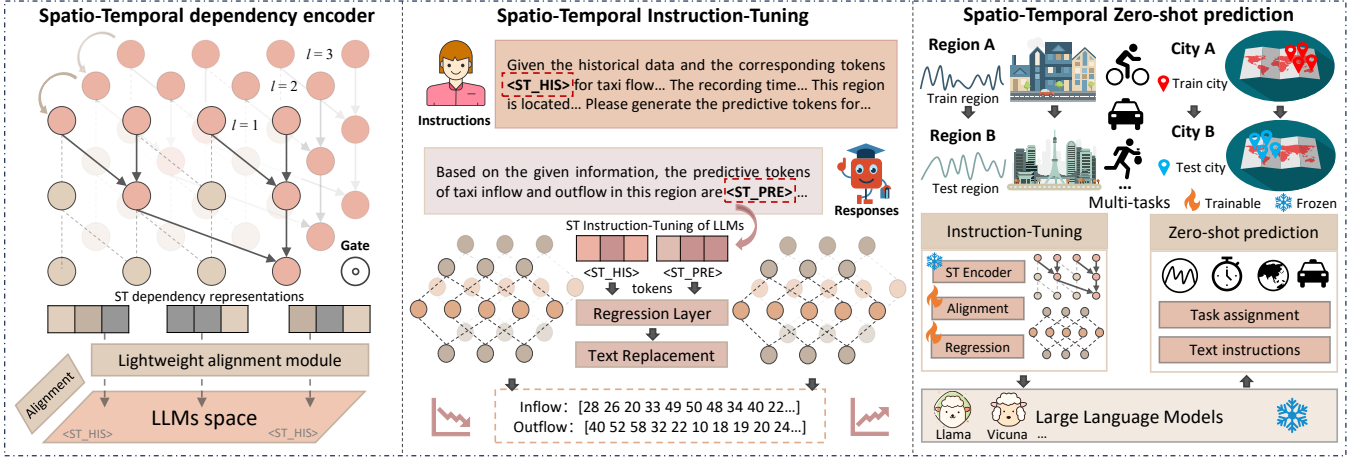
Spatio-Temporal dependency encoder

$l = 3$
$l = 2$
$l = 1$

Gate

ST dependency representations

Lightweight alignment module

Alignment

LLMs space

<ST_HIS>
<ST_HIS>

Spatio-Temporal Instruction-Tuning

Instructions

Given the historical data and the corresponding tokens <ST_HIS> for taxi flow... The recording time... This region is located... Please generate the predictive tokens for...

Based on the given information, the predictive tokens of taxi inflow and outflow in this region are <ST_PRE>...

Responses

ST Instruction-Tuning of LLMs

<ST_HIS>
<ST_PRE>
tokens

Regression Layer

Text Replacement

Inflow: [28 26 20 33 49 50 48 34 40 22...]
Outflow: [40 52 58 32 22 10 18 19 20 24...]

Spatio-Temporal Zero-shot prediction

Region A
Train region
Region B
Test region

City A
Train city
City B
Test city

...
Multi-tasks
Trainable
Frozen

Instruction-Tuning

ST Encoder
Alignment
Regression

Zero-shot prediction

Task assignment
Text instructions

Llama
Vicuna
...
Large Language Models